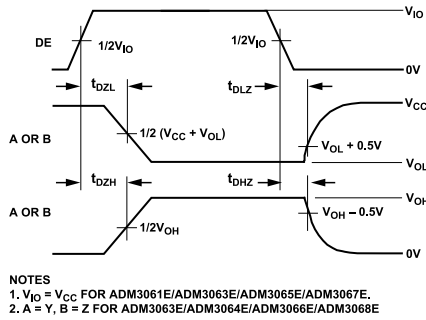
$V_{IO}$

DE

$1/2V_{IO}$

$1/2V_{IO}$

0V

$t_{DZL}$

$t_{DLZ}$

$V_{CC}$

A OR B

$1/2 (V_{CC} + V_{OL})$

$V_{OL} + 0.5V$

$V_{OL}$

$t_{DZH}$

$t_{DHZ}$

$V_{OH}$

A OR B

$V_{OH} - 0.5V$

$1/2V_{OH}$

0V

NOTES
1. $V_{IO} = V_{CC}$ FOR ADM3061E/ADM3063E/ADM3065E/ADM3067E.
2. A = Y, B = Z FOR ADM3063E/ADM3064E/ADM3066E/ADM3068E